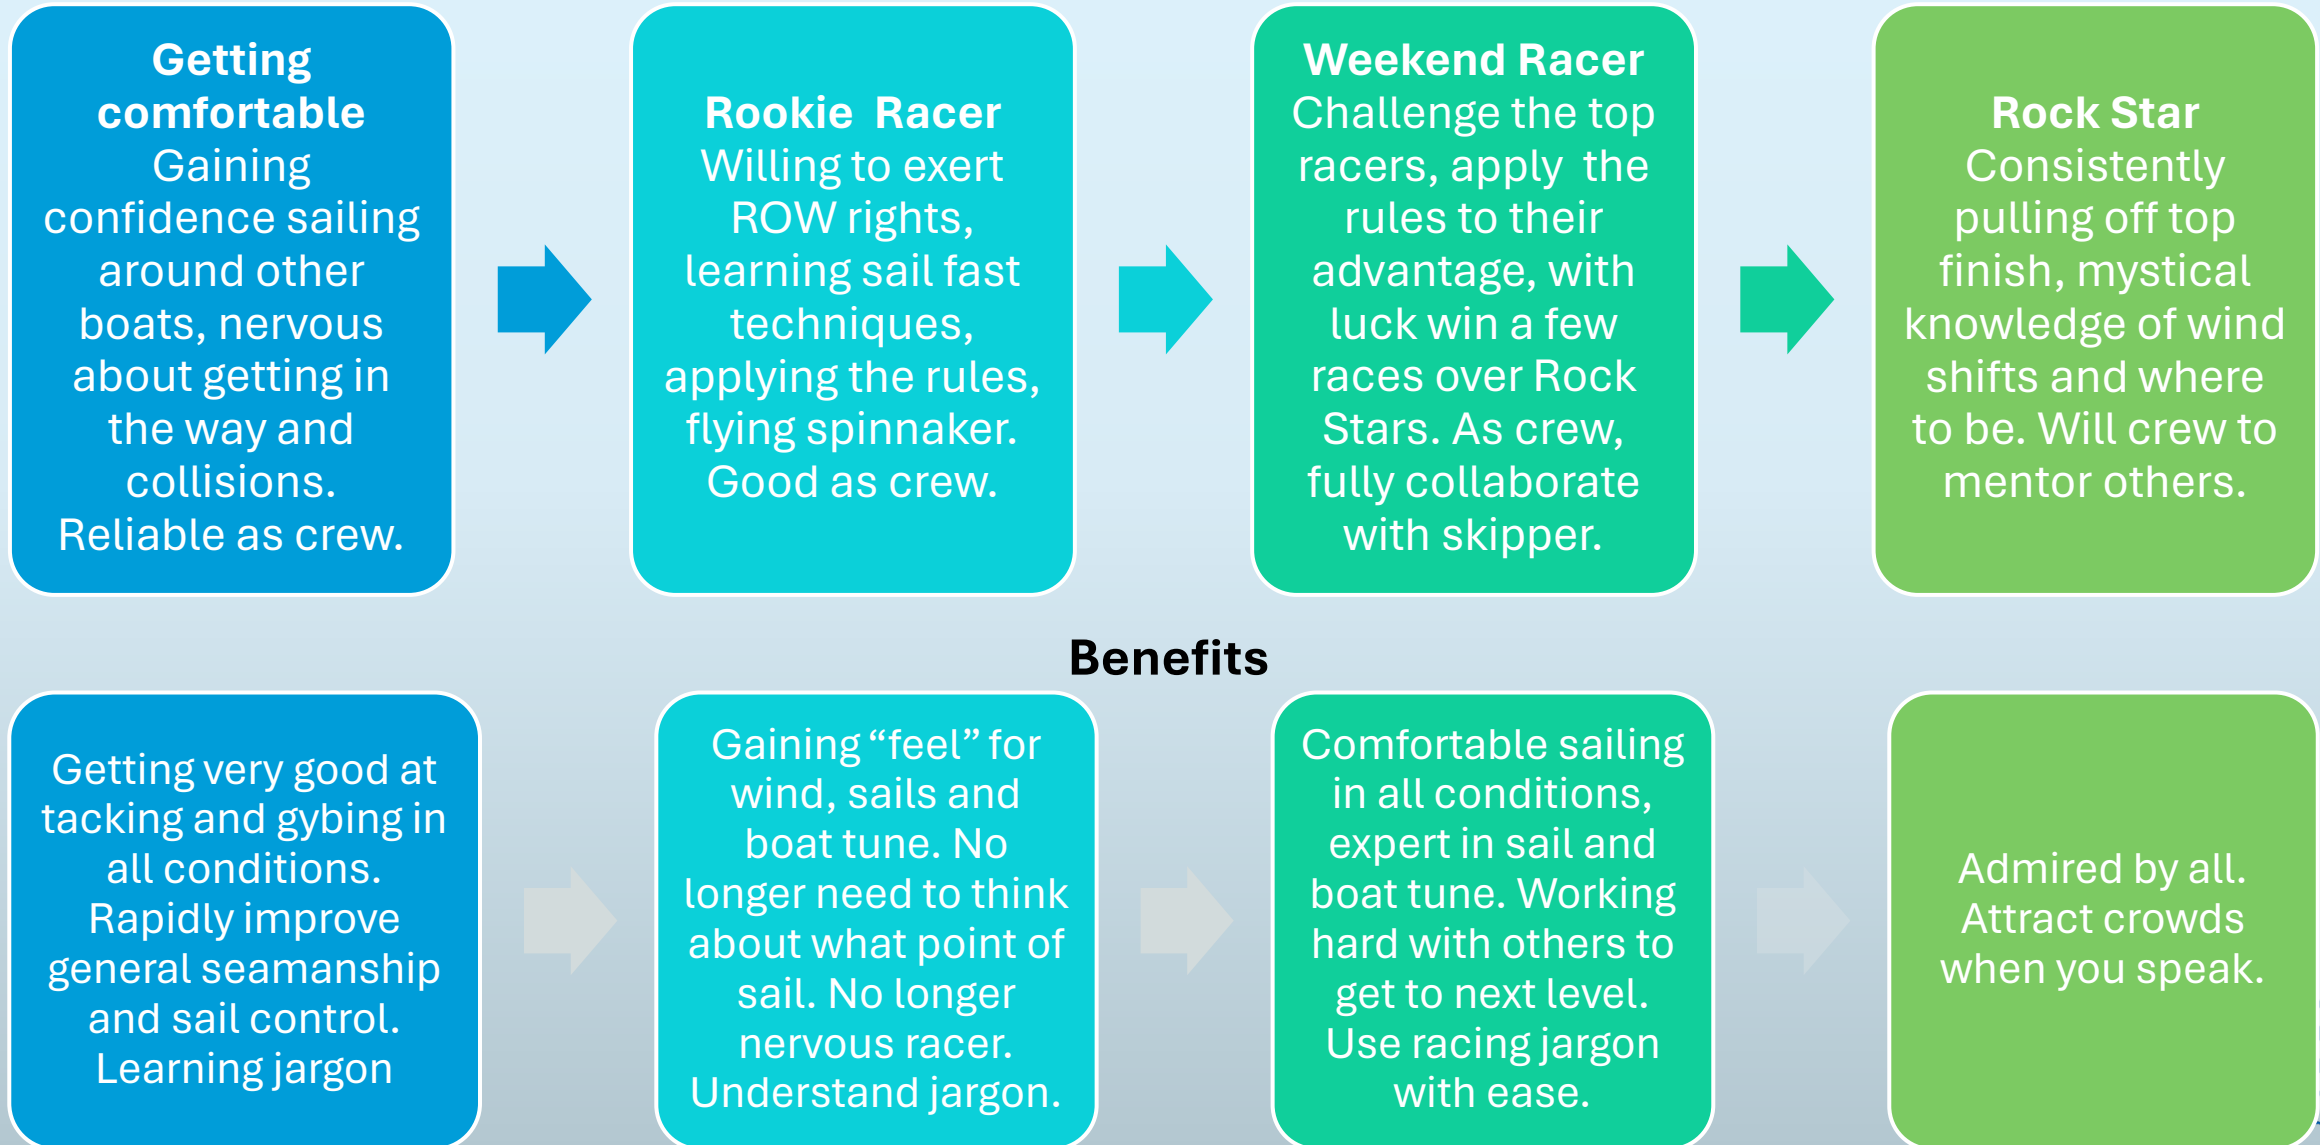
Getting comfortable
Gaining confidence sailing around other boats, nervous about getting in the way and collisions. Reliable as crew.

Rookie Racer
Willing to exert ROW rights, learning sail fast techniques, applying the rules, flying spinnaker. Good as crew.

Weekend Racer
Challenge the top racers, apply the rules to their advantage, with luck win a few races over Rock Stars. As crew, fully collaborate with skipper.

Rock Star
Consistently pulling off top finish, mystical knowledge of wind shifts and where to be. Will crew to mentor others.

Benefits

Getting very good at tacking and gybing in all conditions. Rapidly improve general seamanship and sail control. Learning jargon

Gaining “feel” for wind, sails and boat tune. No longer need to think about what point of sail. No longer nervous racer. Understand jargon.

Comfortable sailing in all conditions, expert in sail and boat tune. Working hard with others to get to next level. Use racing jargon with ease.

Admired by all. Attract crowds when you speak.